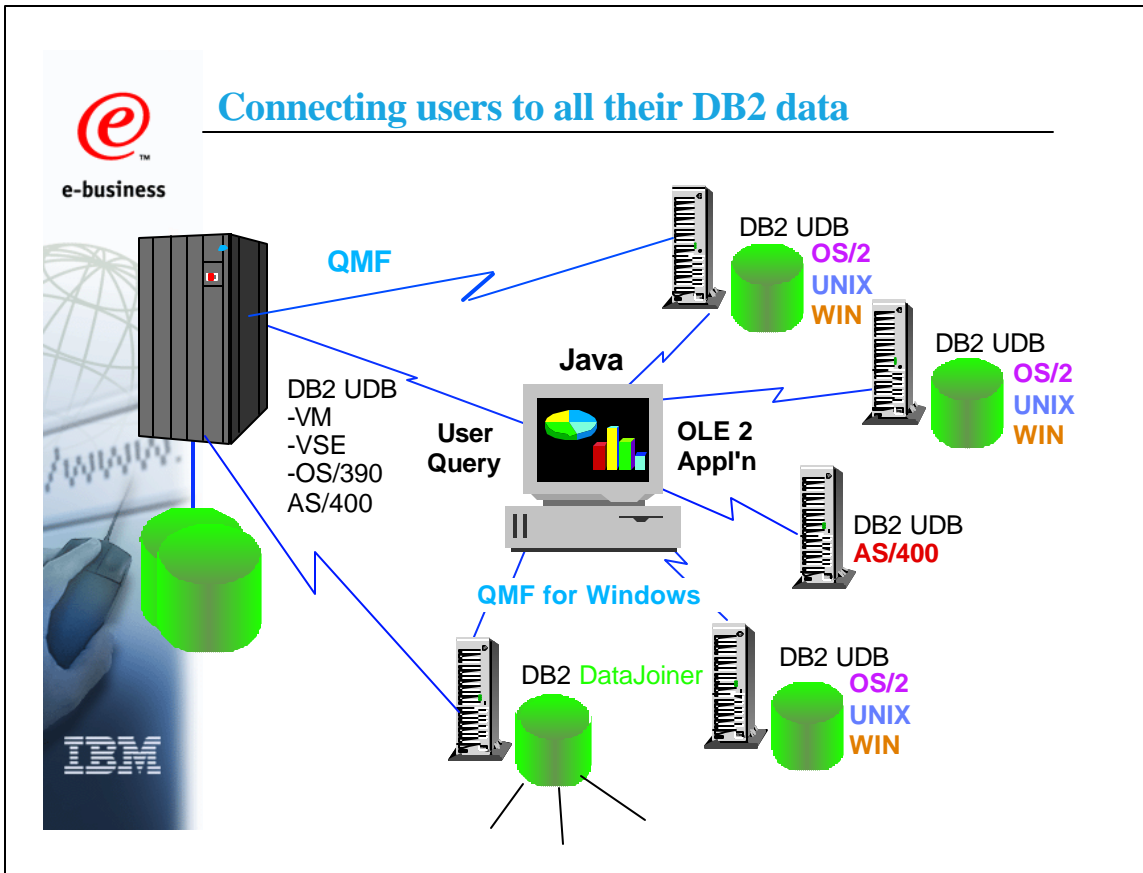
e-business

Connecting users to all their DB2 data

QMF

DB2 UDB
OS/2
UNIX
WIN

DB2 UDB
OS/2
UNIX
WIN

Java

DB2 UDB
-VM
-VSE
-OS/390
AS/400

User Query

OLE 2 Appl'n

DB2 UDB
AS/400

QMF for Windows

DB2 DataJoiner

DB2 UDB
OS/2
UNIX
WIN

IBM